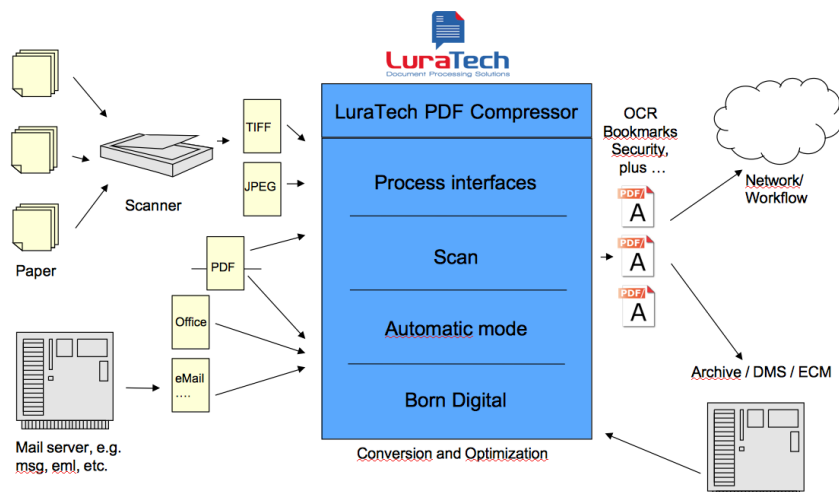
LuraTech
Document Processing Solutions

Paper

Scanner

TIFF

JPEG

PDF

Office

eMail
….

Mail server, e.g. msg, eml, etc.

LuraTech PDF Compressor

Process interfaces

Scan

Automatic mode

Born Digital

Conversion and Optimization

OCR
Bookmarks
Security,
plus …

PDF A

PDF A

PDF A

Network/
Workflow

Archive / DMS / ECM